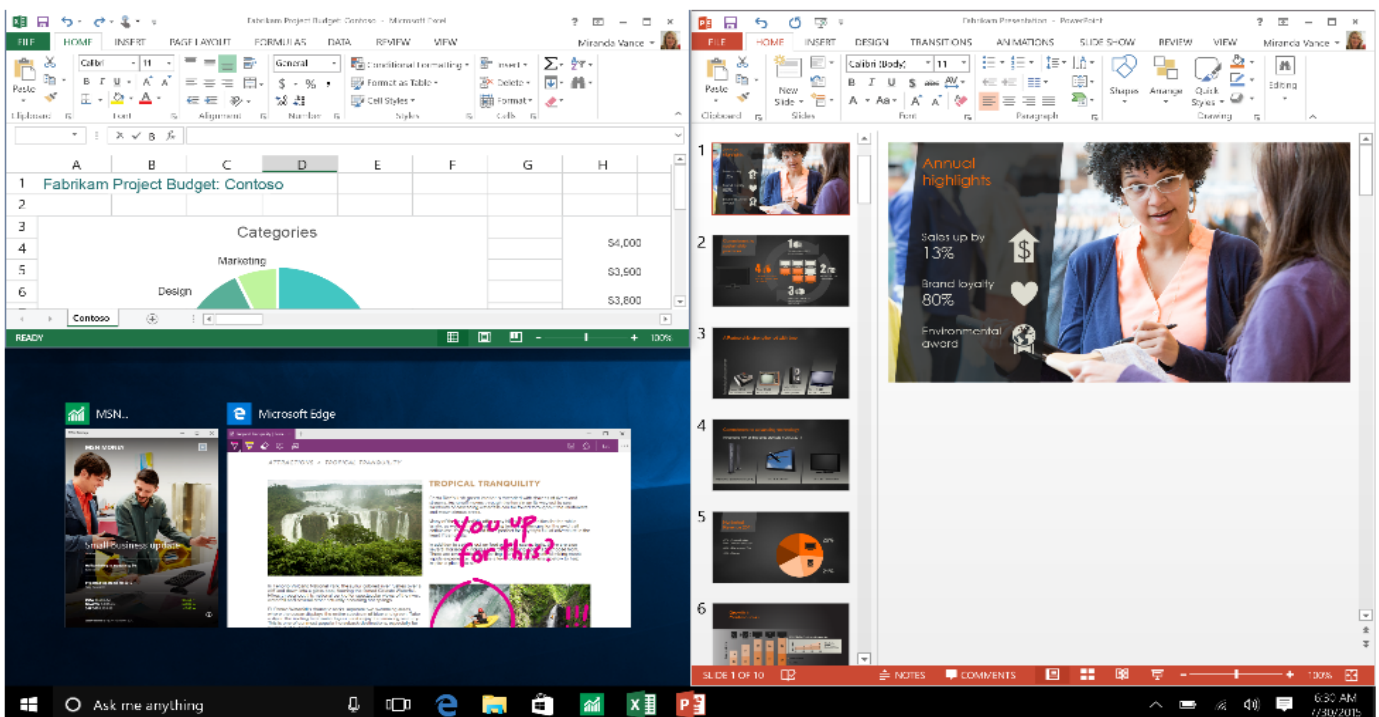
Fabrikam Project Budget: Contoso - Microsoft Excel

FILE HOME INSERT PAGE LAYOUT FORMULAS DATA REVIEW VIEW Miranda Vance

Paste Calibri 11 General Conditional Formatting Format as Table Cell Styles Insert Delete Format

Clipboard Font Alignment Number Styles Cells Editing

| | A | B | C | D | E | F | G | H |
|---|---|---|---|---|---|---|---|---|
| 1 | Fabrikam Project Budget: Contoso | | | | | | | |
| 2 | | | | | | | | |
| 3 | | | | | | | | |
| 4 | | | | | | | | $4,000 |
| 5 | | | | | | | | $3,900 |
| 6 | | | | | | | | $3,800 |

Categories

Marketing

Design

Contoso

READY 100%

MSN...

Microsoft Edge

Small business update

TROPICAL TRANQUILITY

you up for this?

!!!

Fabrikam Presentation - PowerPoint

FILE HOME INSERT DESIGN TRANSITIONS ANIMATIONS SLIDE SHOW REVIEW VIEW Miranda Vance

Paste New Slide Calibri (Body) 11 Shapes Arrange Quick Styles Editing

Clipboard Slides Font Paragraph Drawing

1 2 3 4 5 6

Annual highlights

Sales up by 13%

Brand loyalty 80%

Environmental award

SLIDE 1 OF 10 NOTES COMMENTS 100%

Ask me anything

6:30 AM 7/30/2015